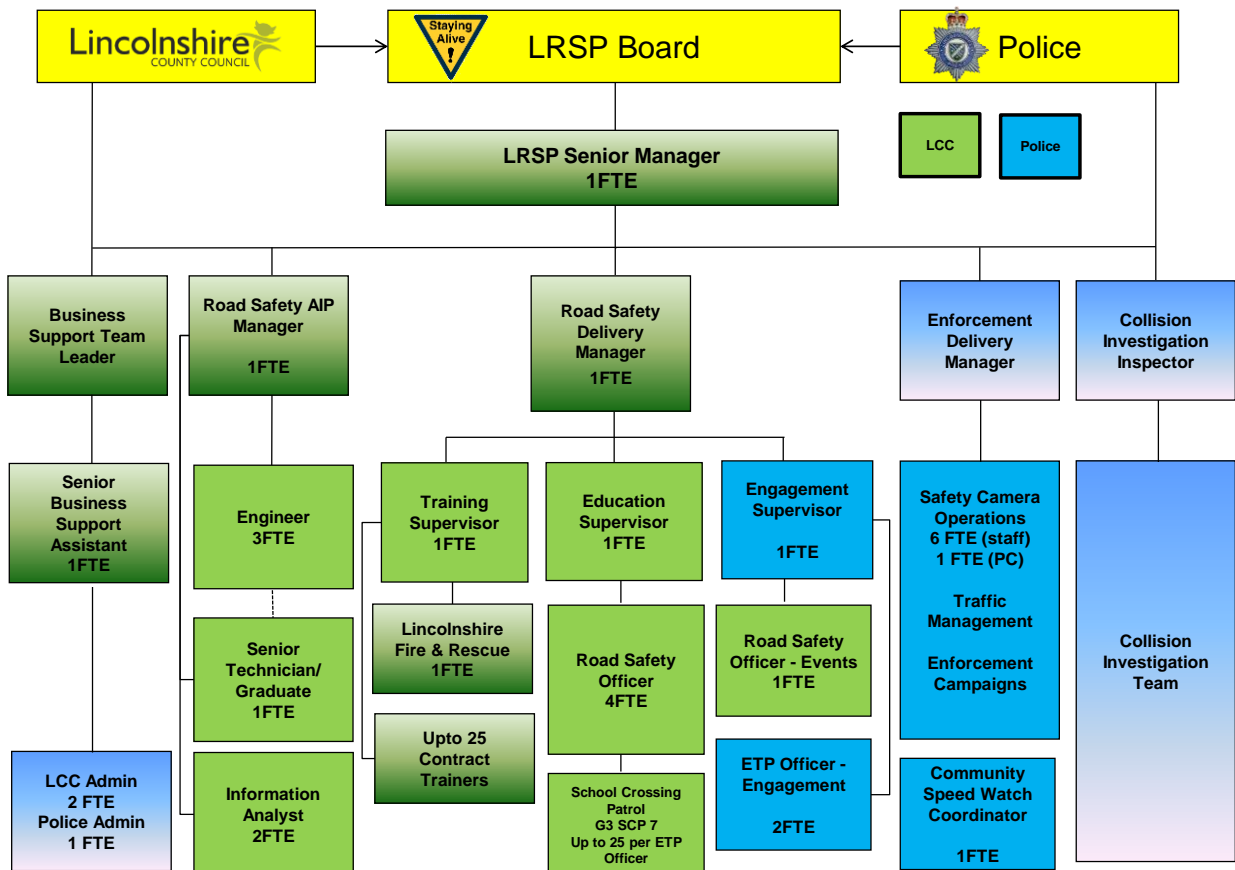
Lincolnshire
COUNTY COUNCIL

Staying Alive

LRSP Board

Police

LRSP Senior Manager
1FTE

LCC

Police

Business Support Team Leader

Road Safety AIP Manager

1FTE

Road Safety Delivery Manager
1FTE

Enforcement Delivery Manager

Collision Investigation Inspector

Senior Business Support Assistant
1FTE

Engineer
3FTE

Training Supervisor
1FTE

Education Supervisor
1FTE

Engagement Supervisor

1FTE

Safety Camera Operations
6 FTE (staff)
1 FTE (PC)

Traffic Management

Enforcement Campaigns

Collision Investigation Team

Lincolnshire Fire & Rescue
1FTE

Road Safety Officer
4FTE

Road Safety Officer - Events
1FTE

Senior Technician/ Graduate
1FTE

Upto 25 Contract Trainers

ETP Officer - Engagement

2FTE

Community Speed Watch Coordinator

1FTE

LCC Admin
2 FTE
Police Admin
1 FTE

Information Analyst
2FTE

School Crossing Patrol
G3 SCP 7
Up to 25 per ETP Officer